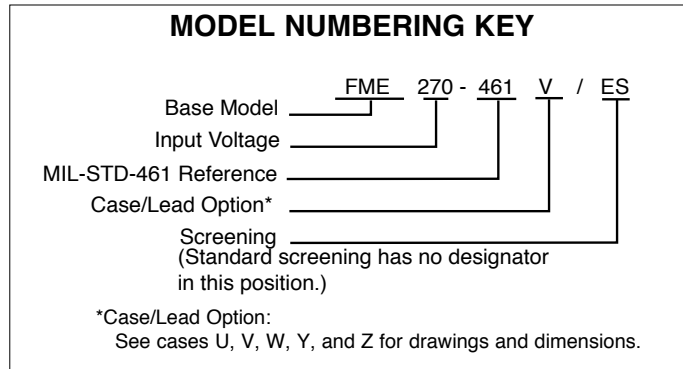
MODEL NUMBERING KEY

FME 270 - 461 V / ES

Base Model

Input Voltage

MIL-STD-461 Reference

Case/Lead Option*

Screening
(Standard screening has no designator in this position.)

*Case/Lead Option:
See cases U, V, W, Y, and Z for drawings and dimensions.